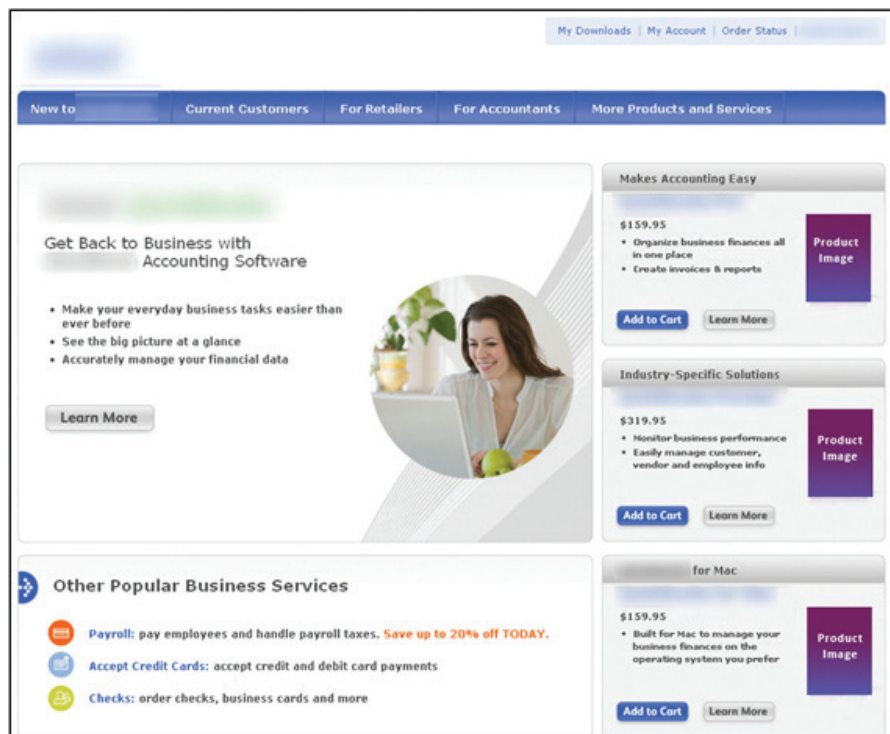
My Downloads | My Account | Order Status | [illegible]

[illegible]

New to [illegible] | Current Customers | For Retailers | For Accountants | More Products and Services

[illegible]

Get Back to Business with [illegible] Accounting Software

- Make your everyday business tasks easier than ever before
- See the big picture at a glance
- Accurately manage your financial data

Learn More

Makes Accounting Easy

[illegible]

$159.95

- Organize business finances all in one place
- Create invoices & reports

Product Image

Add to Cart | Learn More

Industry-Specific Solutions

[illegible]

$319.95

- Monitor business performance
- Easily manage customer, vendor and employee info

Product Image

Add to Cart | Learn More

Other Popular Business Services

Payroll: pay employees and handle payroll taxes. Save up to 20% off TODAY.

Accept Credit Cards: accept credit and debit card payments

Checks: order checks, business cards and more

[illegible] for Mac

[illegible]

$159.95

- Built for Mac to manage your business finances on the operating system you prefer

Product Image

Add to Cart | Learn More